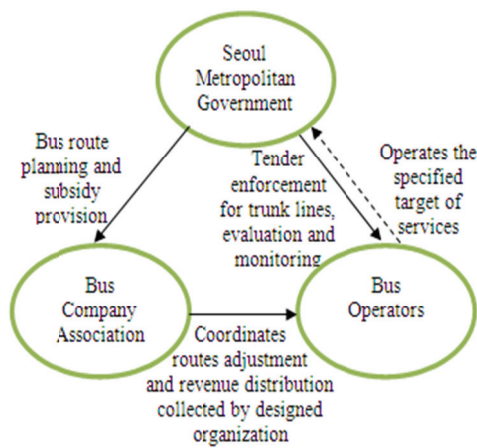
Seoul Metropolitan Government

Bus route planning and subsidy provision

Tender enforcement for trunk lines, evaluation and monitoring

Operates the specified target of services

Bus Company Association

Bus Operators

Coordinates routes adjustment and revenue distribution collected by designed organization